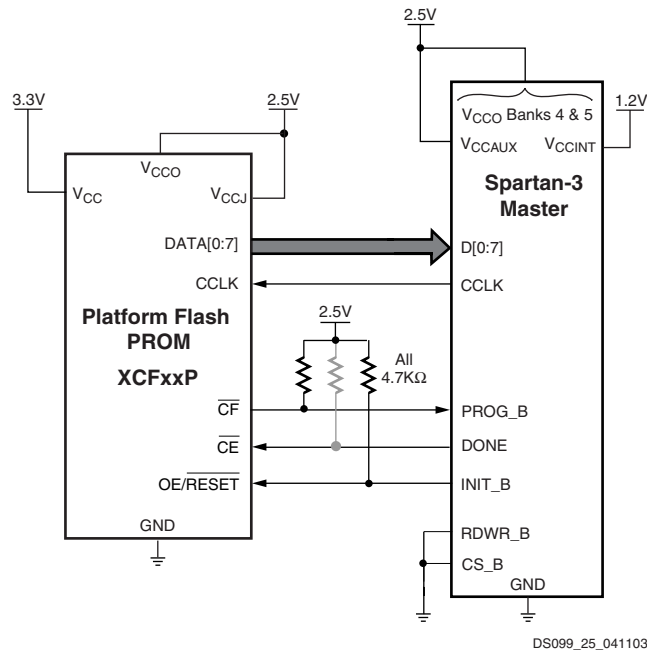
2.5V

3.3V

2.5V

$V_{CCO}$ Banks 4 & 5

1.2V

$V_{CCAUX}$

$V_{CCINT}$

$V_{CCO}$

$V_{CC}$

$V_{CCJ}$

Spartan-3 Master

DATA[0:7]

D[0:7]

CCLK

CCLK

Platform Flash PROM

XCFxxP

2.5V

All 4.7KΩ

$\overline{CF}$

PROG_B

$\overline{CE}$

DONE

OE/$\overline{RESET}$

INIT_B

GND

RDWR_B

CS_B

GND

DS099_25_041103